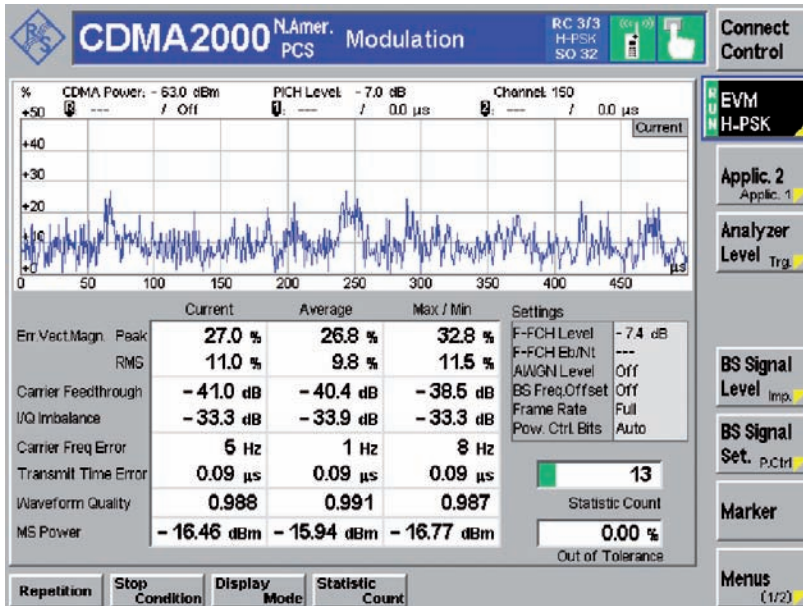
CDMA2000 N.Amer. PCS Modulation

RC 3/3
H-PSK
SO 32

Connect Control

% CDMA Power: - 63.0 dBm PICH Level: - 7.0 dB Channel: 150
+50 --- / Off --- / 0.0 µs --- / 0.0 µs
Current

+40
+30
+20
+10
+0
0 50 100 150 200 250 300 350 400 450 µs

EVM
H-PSK

Applic. 2
Applic. 1

Analyzer Level Trg.

| | Current | Average | Max / Min |
|---|---|---|---|
| Err.Vect.Magn. Peak | 27.0 % | 26.8 % | 32.8 % |
| RMS | 11.0 % | 9.8 % | 11.5 % |
| Carrier Feedthrough | - 41.0 dB | - 40.4 dB | - 38.5 dB |
| I/Q Imbalance | - 33.3 dB | - 33.9 dB | - 33.3 dB |
| Carrier Freq Error | 5 Hz | 1 Hz | 8 Hz |
| Transmit Time Error | 0.09 µs | 0.09 µs | 0.09 µs |
| Waveform Quality | 0.988 | 0.991 | 0.987 |
| MS Power | - 16.46 dBm | - 15.94 dBm | - 16.77 dBm |

Settings

| | |
|---|---|
| F-FCH Level | - 7.4 dB |
| F-FCH Eb/Nt | --- |
| AWGN Level | Off |
| BS Freq.Offset | Off |
| Frame Rate | Full |
| Pow. Ctrl. Bits | Auto |

13
Statistic Count

0.00 %
Out of Tolerance

BS Signal Level Imp.

BS Signal Set. P.Ctrl

Marker

Menus (1/2)

Repetition | Stop Condition | Display Mode | Statistic Count